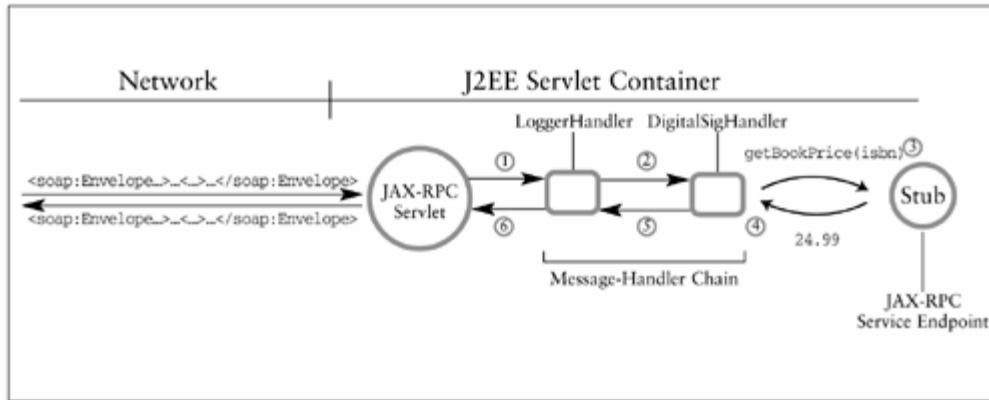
Network

J2EE Servlet Container

LoggerHandler

DigitalSigHandler

getBookPrice(isbn) ③

<soap:Envelope…>…<…>…</soap:Envelope>

<soap:Envelope…>…<…>…</soap:Envelope>

JAX-RPC Servlet

①

②

⑥

⑤

④

Stub

24.99

Message-Handler Chain

JAX-RPC Service Endpoint